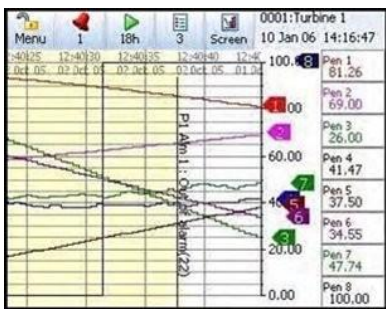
Menu 1 18h 3 Screen 0001:Turbine 1 10 Jan 06 14:16:47

12:40:25 02 Oct 05 12:40:30 02 Oct 05 12:40:35 02 Oct 05 12:40:40 02 Oct 05 12:4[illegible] 01 De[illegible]

100.0 8

1 .00

2

60.00

7

40 5

6

20.00 3

0.00

P1 Alm 1 : Out of Alarm(22)

Pen 1 81.26

Pen 2 69.00

Pen 3 26.00

Pen 4 41.47

Pen 5 37.50

Pen 6 34.55

Pen 7 47.74

Pen 8 100.00